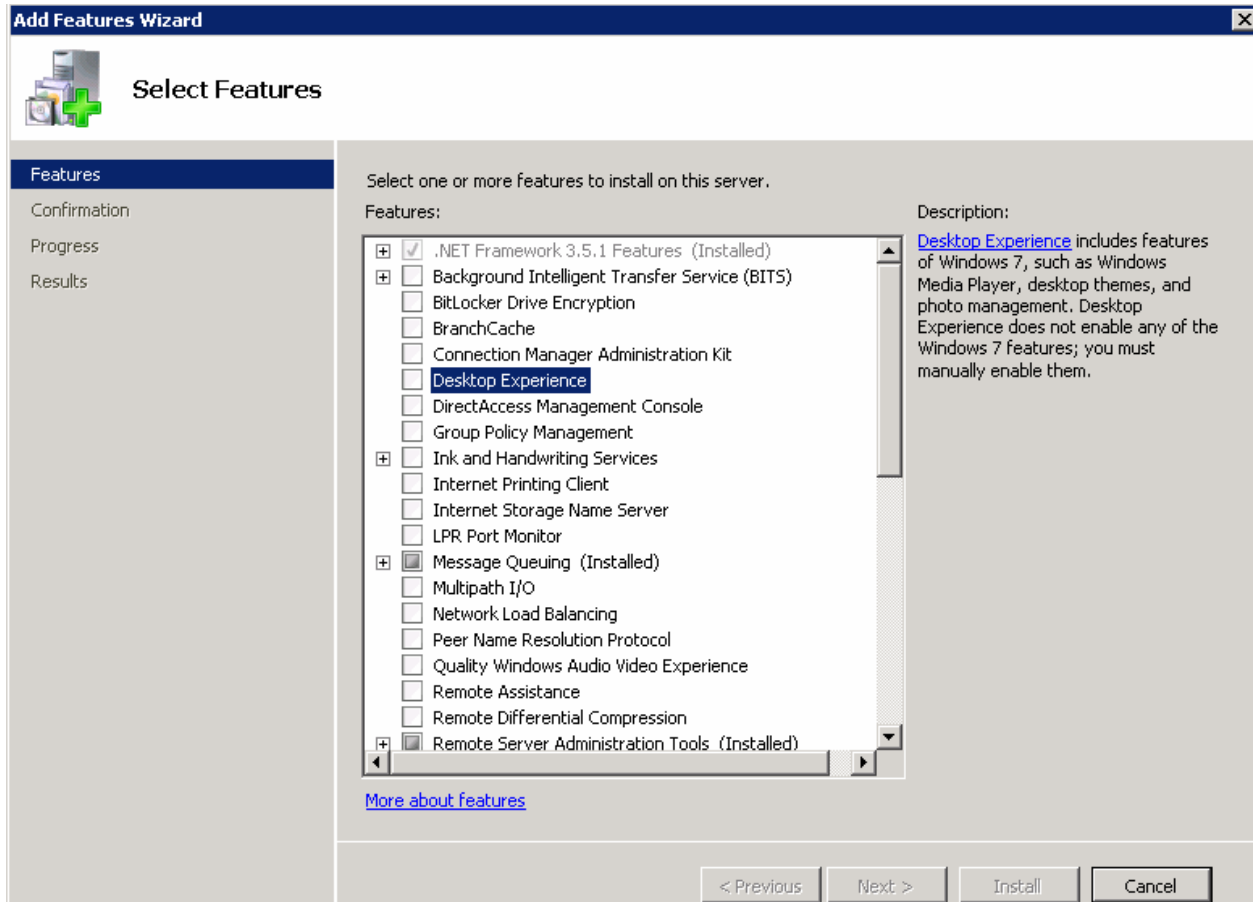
Add Features Wizard

Select Features

Features
Confirmation
Progress
Results

Select one or more features to install on this server.

Features:

.NET Framework 3.5.1 Features (Installed)
Background Intelligent Transfer Service (BITS)
BitLocker Drive Encryption
BranchCache
Connection Manager Administration Kit
Desktop Experience
DirectAccess Management Console
Group Policy Management
Ink and Handwriting Services
Internet Printing Client
Internet Storage Name Server
LPR Port Monitor
Message Queuing (Installed)
Multipath I/O
Network Load Balancing
Peer Name Resolution Protocol
Quality Windows Audio Video Experience
Remote Assistance
Remote Differential Compression
Remote Server Administration Tools (Installed)

Description:

Desktop Experience includes features of Windows 7, such as Windows Media Player, desktop themes, and photo management. Desktop Experience does not enable any of the Windows 7 features; you must manually enable them.

More about features

< Previous Next > Install Cancel